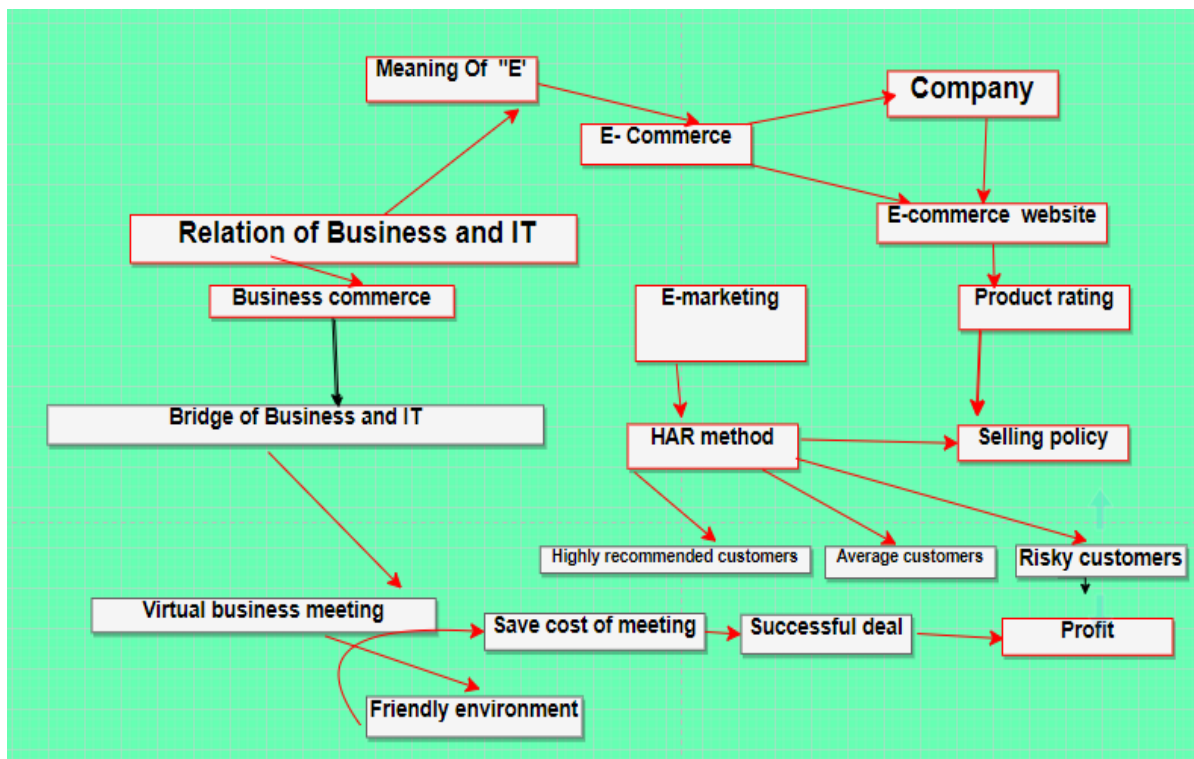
Meaning Of "E'

Company

E- Commerce

Relation of Business and IT

E-commerce website

Business commerce

E-marketing

Product rating

Bridge of Business and IT

HAR method

Selling policy

Highly recommended customers

Average customers

Risky customers

Virtual business meeting

Save cost of meeting

Successful deal

Profit

Friendly environment